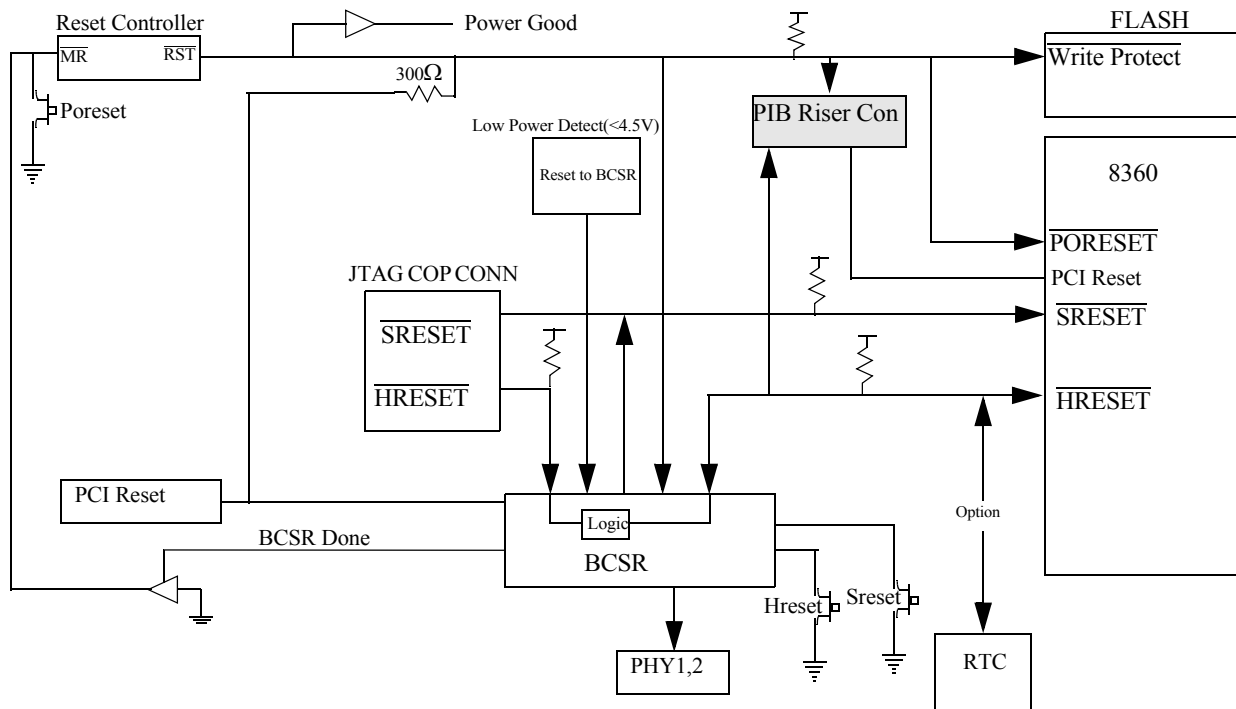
Reset Controller

$\overline{MR}$

$\overline{RST}$

Power Good

FLASH

$\overline{\text{Write Protect}}$

Poreset

300Ω

PIB Riser Con

Low Power Detect(<4.5V)

Reset to BCSR

8360

$\overline{\text{PORESET}}$

PCI Reset

JTAG COP CONN

$\overline{\text{SRESET}}$

$\overline{\text{SRESET}}$

$\overline{\text{HRESET}}$

$\overline{\text{HRESET}}$

PCI Reset

Logic

Option

BCSR Done

BCSR

Hreset

Sreset

PHY1,2

RTC